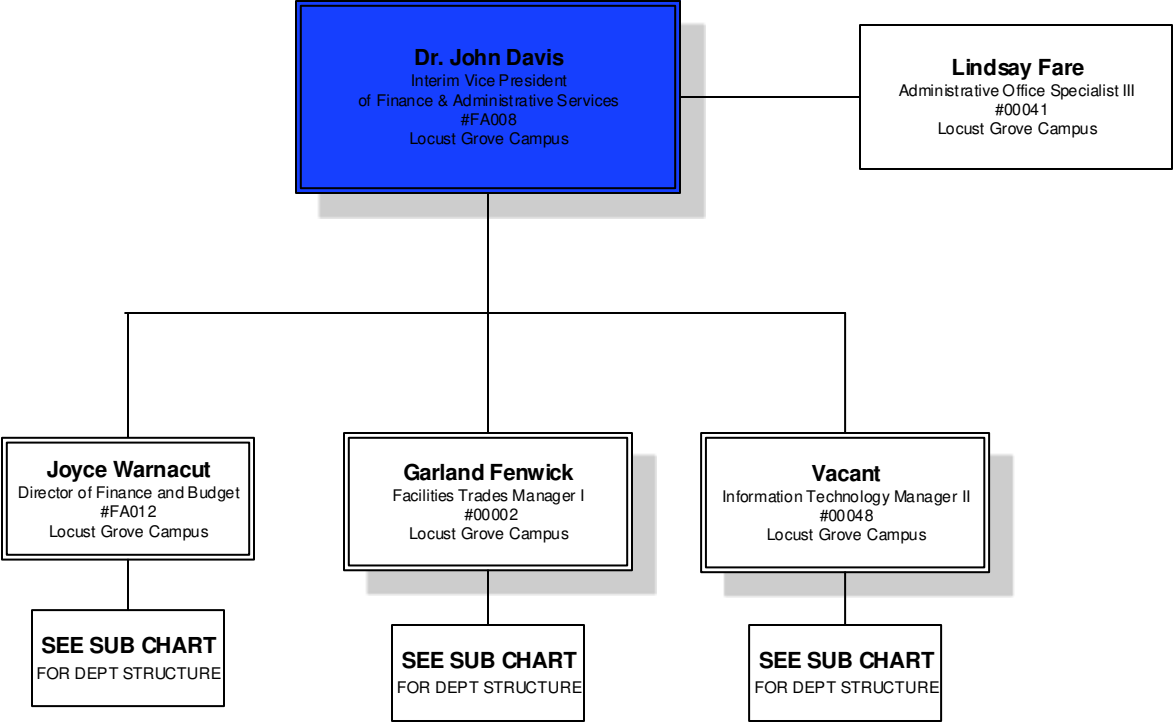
Dr. John Davis
Interim Vice President
of Finance & Administrative Services
#FA008
Locust Grove Campus

Lindsay Fare
Administrative Office Specialist III
#00041
Locust Grove Campus

Joyce Warnacut
Director of Finance and Budget
#FA012
Locust Grove Campus

Garland Fenwick
Facilities Trades Manager I
#00002
Locust Grove Campus

Vacant
Information Technology Manager II
#00048
Locust Grove Campus

SEE SUB CHART
FOR DEPT STRUCTURE

SEE SUB CHART
FOR DEPT STRUCTURE

SEE SUB CHART
FOR DEPT STRUCTURE